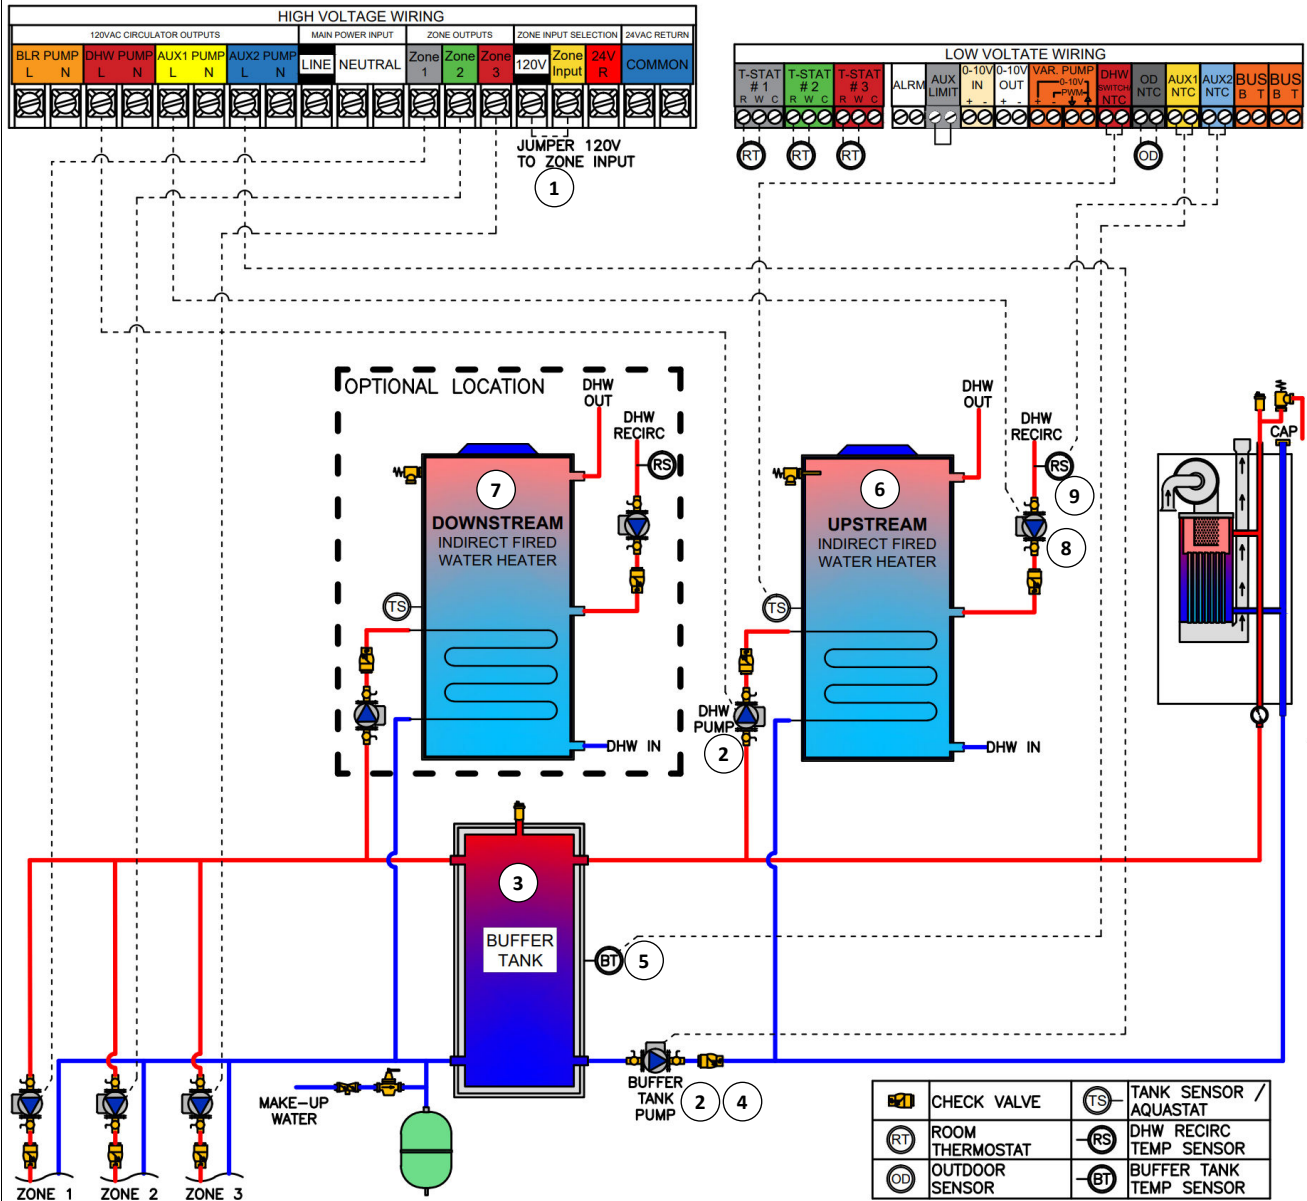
HIGH VOLTAGE WIRING

120VAC CIRCULATOR OUTPUTS | MAIN POWER INPUT | ZONE OUTPUTS | ZONE INPUT SELECTION | 24VAC RETURN

BLR PUMP L N | DHW PUMP L N | AUX1 PUMP L N | AUX2 PUMP L N | LINE | NEUTRAL | Zone 1 | Zone 2 | Zone 3 | 120V | Zone Input | 24V R | COMMON

JUMPER 120V TO ZONE INPUT

1

LOW VOLTATE WIRING

T-STAT #1 R W C | T-STAT #2 R W C | T-STAT #3 R W C | ALRM | AUX LIMIT | 0-10V IN + - | 0-10V OUT + - | VAR. PUMP 0-10V PWM + - | DHW SWITCH NTC | OD NTC | AUX1 NTC | AUX2 NTC | BUS B T | BUS B T

RT RT RT OD

OPTIONAL LOCATION

DHW OUT

DHW RECIRC

RS

7

DOWNSTREAM
INDIRECT FIRED
WATER HEATER

TS

DHW IN

DHW OUT

DHW RECIRC

RS

9

8

6

UPSTREAM
INDIRECT FIRED
WATER HEATER

TS

DHW PUMP

2

DHW IN

CAP

3

BUFFER TANK

BT 5

MAKE-UP WATER

BUFFER TANK PUMP

2 4

ZONE 1 ZONE 2 ZONE 3

| | CHECK VALVE | TS | TANK SENSOR / AQUASTAT |
|---|---|---|---|
| RT | ROOM THERMOSTAT | RS | DHW RECIRC TEMP SENSOR |
| OD | OUTDOOR SENSOR | BT | BUFFER TANK TEMP SENSOR |